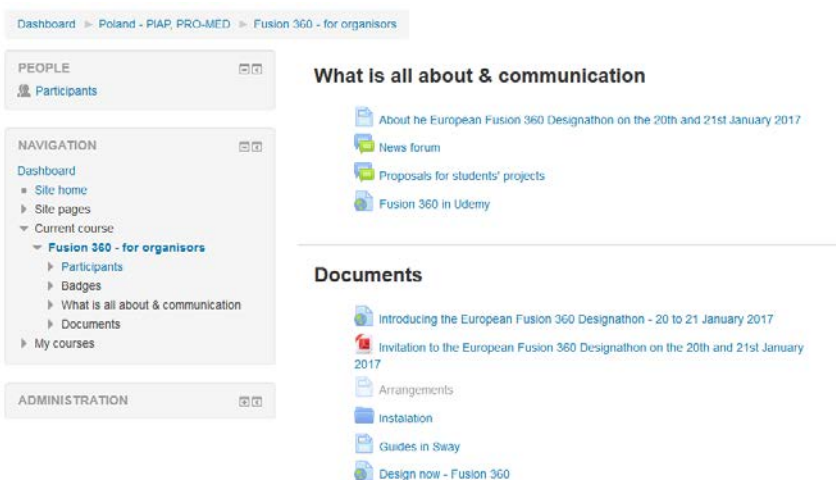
Dashboard ► Poland - PIAP, PRO-MED ► Fusion 360 - for organisors

PEOPLE

Participants

NAVIGATION

Dashboard

Site home

Site pages

Current course

Fusion 360 - for organisors

Participants

Badges

What is all about & communication

Documents

My courses

ADMINISTRATION

What is all about & communication

About he European Fusion 360 Designathon on the 20th and 21st January 2017

News forum

Proposals for students' projects

Fusion 360 in Udemy

Documents

Introducing the European Fusion 360 Designathon - 20 to 21 January 2017

Invitation to the European Fusion 360 Designathon on the 20th and 21st January 2017

Arrangements

Instalation

Guides in Sway

Design now - Fusion 360